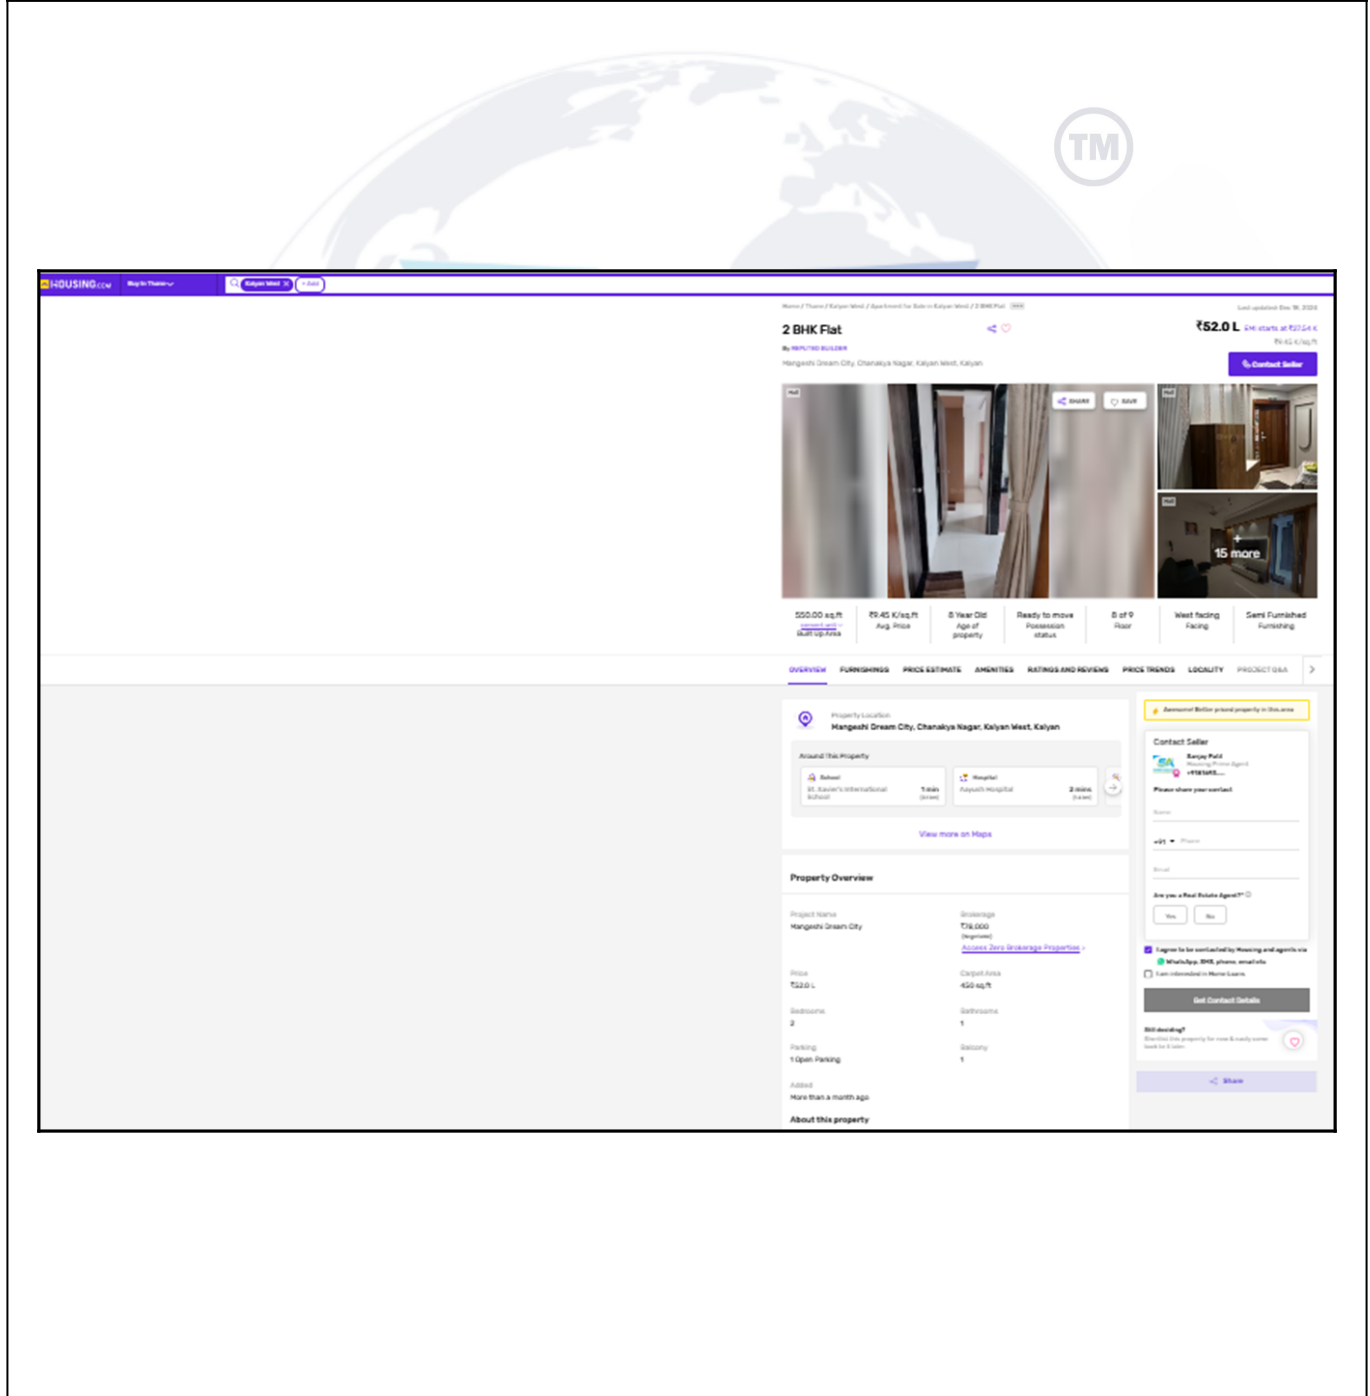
TM

HOUSING.com Buy in Thane Kalyan West + Add

Home / Thane / Kalyan West / Apartment for Sale in Kalyan West / 2 BHK Flat

Last updated Dec 18, 2024

2 BHK Flat

By REPUTED BUILDER

Mangeshi Dream City, Chanakya Nagar, Kalyan West, Kalyan

₹52.0 L EMI starts at ₹27.54 K

₹9.45 K/sq.ft

Contact Seller

SHARE SAVE

15 more

550.00 sq.ft Built Up Area | ₹9.45 K/sq.ft Avg. Price | 8 Year Old Age of property | Ready to move Possession status | 8 of 9 Floor | West facing Facing | Semi Furnished Furnishing

OVERVIEW FURNISHINGS PRICE ESTIMATE AMENITIES RATINGS AND REVIEWS PRICE TRENDS LOCALITY PROJECT Q&A

Property Location
Mangeshi Dream City, Chanakya Nagar, Kalyan West, Kalyan

Around This Property
School St. Xavier's International School 1 min
Hospital Aayush Hospital 2 mins

View more on Maps

Property Overview

Project Name
Mangeshi Dream City

Brokerage
₹78,000 (Negotiable)
Access Zero Brokerage Properties

Price
₹52.0 L

Carpet Area
450 sq.ft

Bedrooms
2

Bathrooms
1

Parking
1 Open Parking

Balcony
1

Added
More than a month ago

About this property

Contact Seller
Sanjay Patil
Housing Prime Agent
+9186XX...
Please share your contact
Name
+91 Phone
Email
Are you a Real Estate Agent?
Yes No
I agree to be contacted by Housing and agents via WhatsApp, SMS, phone, email etc
I am interested in Home Loans
Get Contact Details
Still deciding?
Share